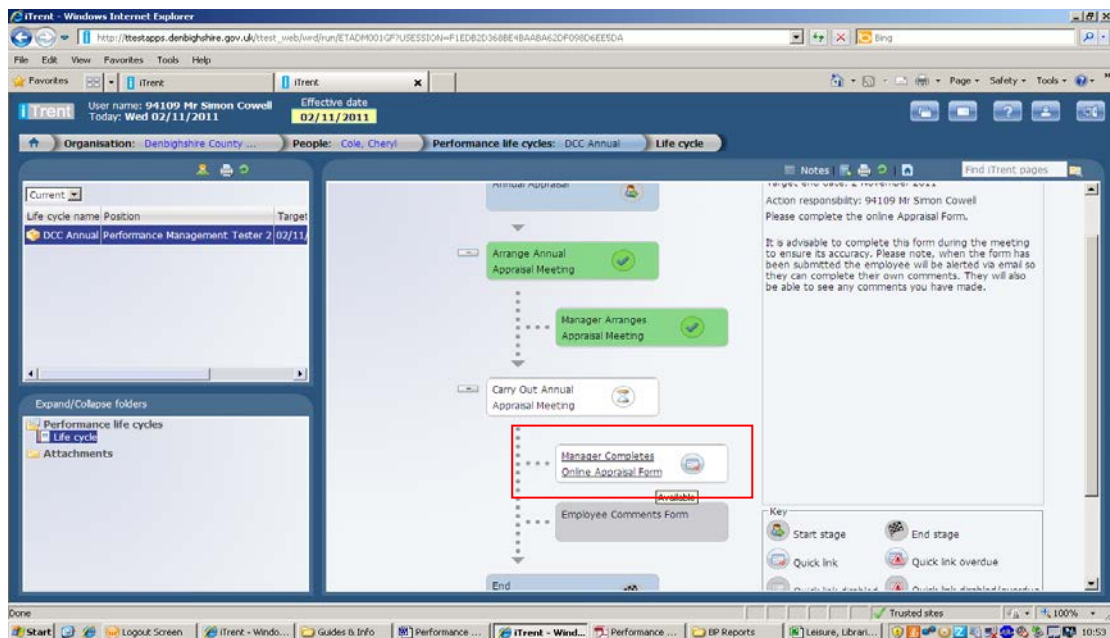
iTrent - Windows Internet Explorer

http://ttestapps.denbighshire.gov.uk/ttest_web/wrd/run/ETADM001GF?USESSION=F1EDB2D368BE4BA8A62DF098D6EE5DA

Bing

File Edit View Favorites Tools Help

Favorites

iTrent

iTrent

Page Safety Tools

iTrent

User name: 94109 Mr Simon Cowell
Today: Wed 02/11/2011

Effective date
02/11/2011

Organisation: Denbighshire County ...

People: Cole, Cheryl

Performance life cycles: DCC Annual

Life cycle

Current

| Life cycle name | Position | Target |
|---|---|---|
| DCC Annual | Performance Management Tester 2 | 02/11/ |

Expand/Collapse folders

Performance life cycles

Life cycle

Attachments

Notes

Find iTrent pages

Annual Appraisal

Arrange Annual Appraisal Meeting

Manager Arranges Appraisal Meeting

Carry Out Annual Appraisal Meeting

Manager Completes Online Appraisal Form

Available

Employee Comments Form

End

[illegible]

Action responsibility: 94109 Mr Simon Cowell

Please complete the online Appraisal Form.

It is advisable to complete this form during the meeting to ensure its accuracy. Please note, when the form has been submitted the employee will be alerted via email so they can complete their own comments. They will also be able to see any comments you have made.

Key

Start stage

End stage

Quick link

Quick link overdue

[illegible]

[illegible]

Done

Trusted sites

100%

Start

Logout Screen

iTrent - Windo...

Guides & Info

Performance ...

iTrent - Wind...

Performance ...

BP Reports

Leisure, Librari...

10:53